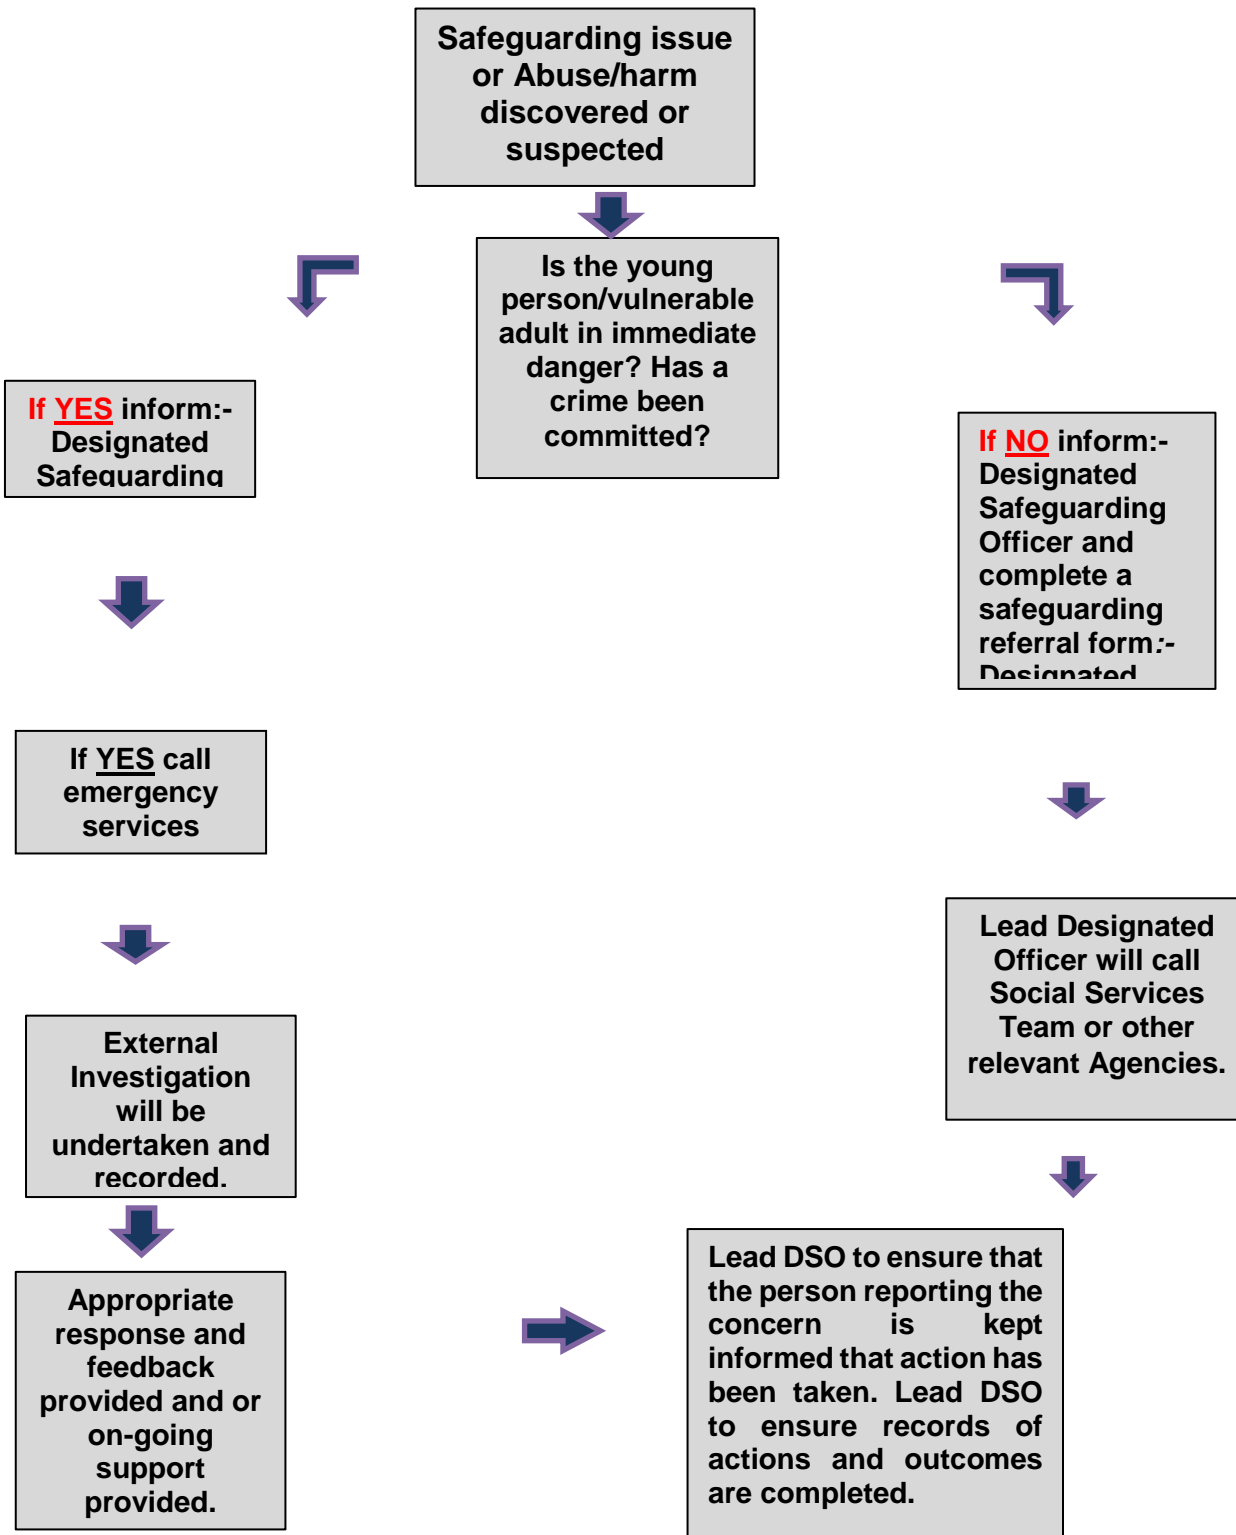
Safeguarding issue or Abuse/harm discovered or suspected

Is the young person/vulnerable adult in immediate danger? Has a crime been committed?

If YES inform:- Designated Safeguarding

If NO inform:- Designated Safeguarding Officer and complete a safeguarding referral form:- Designated

If YES call emergency services

Lead Designated Officer will call Social Services Team or other relevant Agencies.

External Investigation will be undertaken and recorded.

Appropriate response and feedback provided and or on-going support provided.

Lead DSO to ensure that the person reporting the concern is kept informed that action has been taken. Lead DSO to ensure records of actions and outcomes are completed.